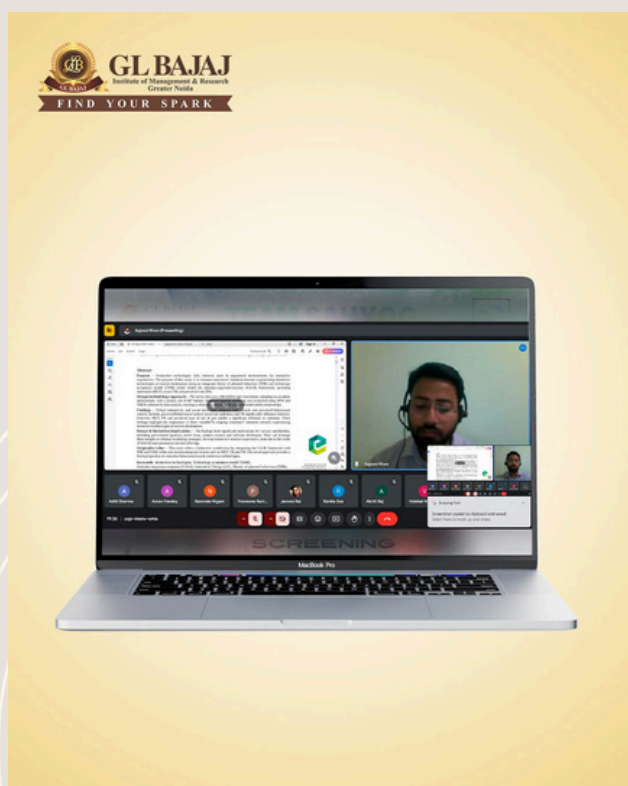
GL BAJAJ
Institute of Management & Research
Greater Noida
FIND YOUR SPARK

Sajjad Khan (Presenting)

Abstract

Aditi Sharma
Aman Pandey
Manisha Nigam
Praveen Kum...
Jeevan Rai
Rekha Das
Mohit Raj
Vaibhav K...

SCREENING

Snipping Tool
Screenshot copied to clipboard and saved

MacBook Pro